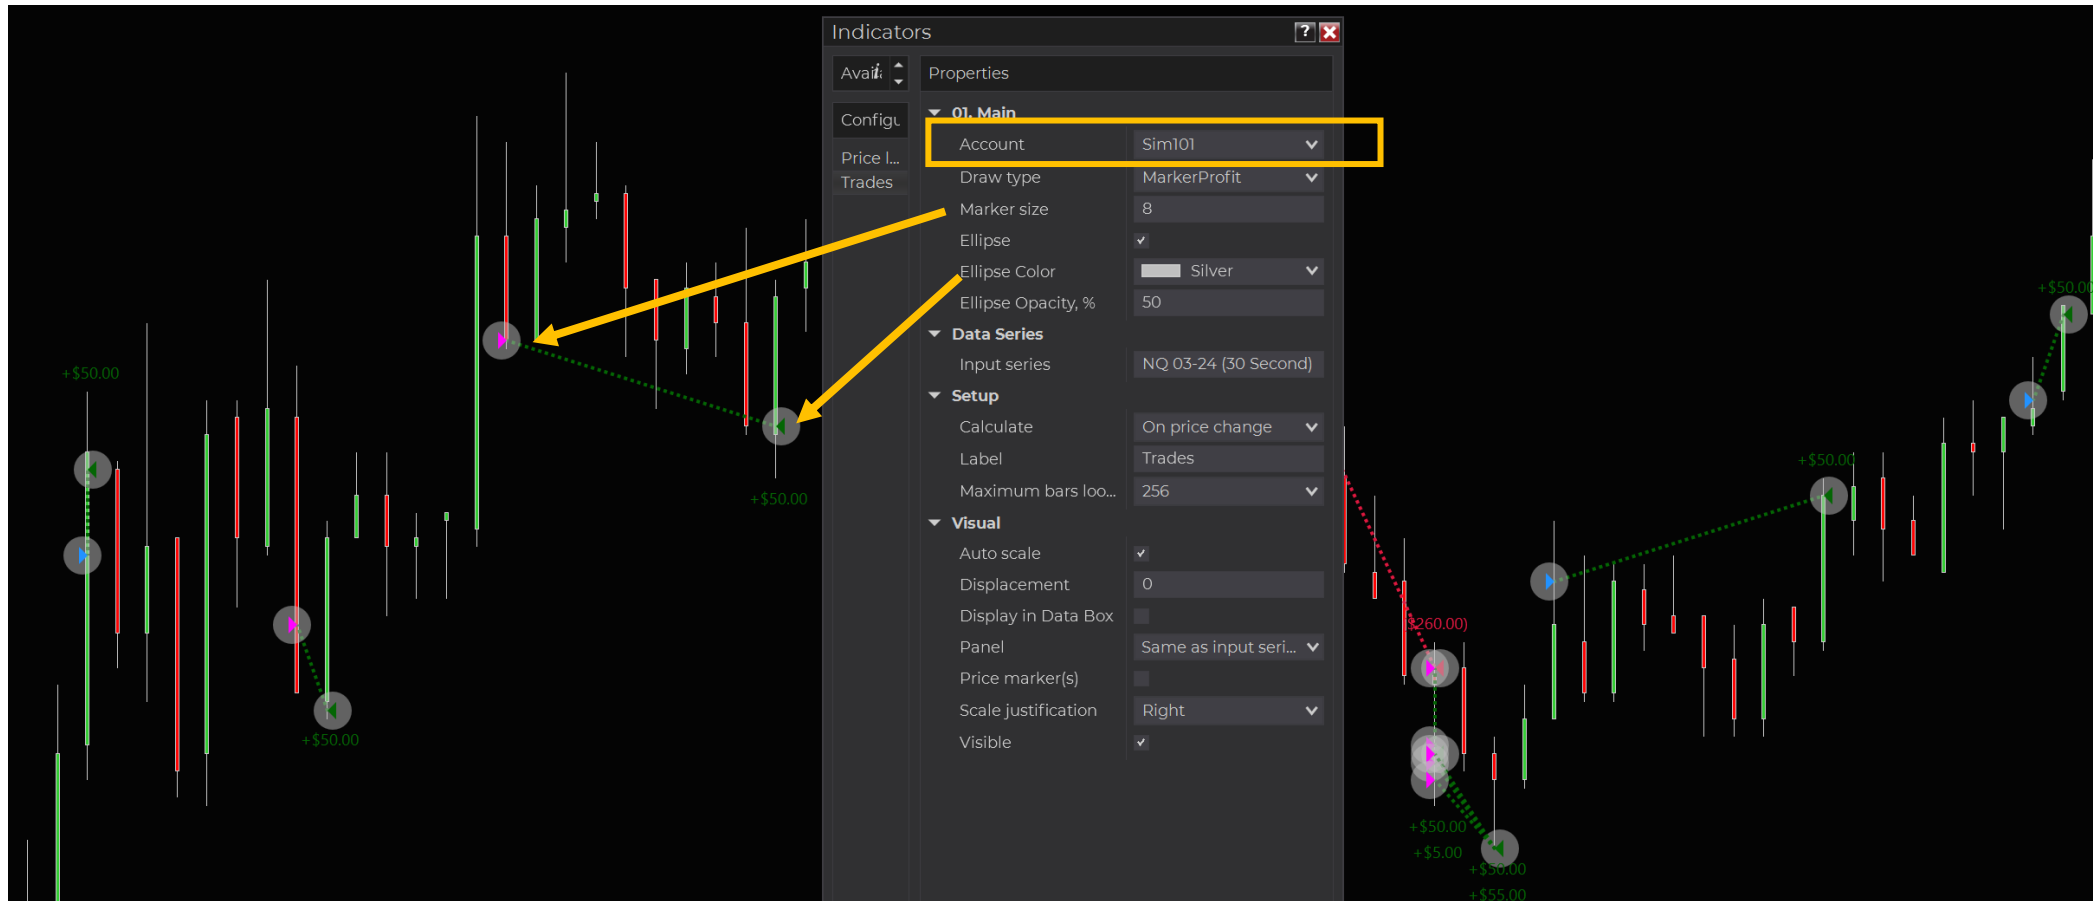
Indicators

Avail
Configu
Price l...
Trades

Properties

01. Main

| | |
|---|---|
| Account | Sim101 |
| Draw type | MarkerProfit |
| Marker size | 8 |
| Ellipse | ✓ |
| Ellipse Color | Silver |
| Ellipse Opacity, % | 50 |

Data Series

| | |
|---|---|
| Input series | NQ 03-24 (30 Second) |

Setup

| | |
|---|---|
| Calculate | On price change |
| Label | Trades |
| Maximum bars loo... | 256 |

Visual

| | |
|---|---|
| Auto scale | ✓ |
| Displacement | 0 |
| Display in Data Box | |
| Panel | Same as input seri... |
| Price marker(s) | |
| Scale justification | Right |
| Visible | ✓ |

+$50.00
+$50.00
+$50.00
+$50.00
+$50.00
+$50.00
-$260.00)
+$50.00
+$5.00
+$50.00
+$55.00